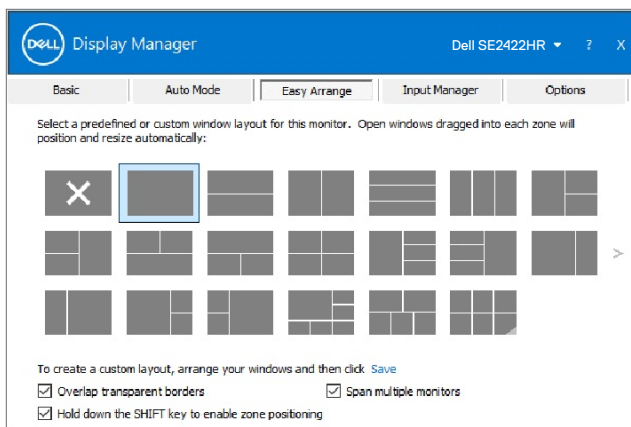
DELL Display Manager

Dell SE2422HR ▾ ? X

Basic | Auto Mode | Easy Arrange | Input Manager | Options

Select a predefined or custom window layout for this monitor. Open windows dragged into each zone will position and resize automatically:

To create a custom layout, arrange your windows and then click Save

☑ Overlap transparent borders

☑ Span multiple monitors

☑ Hold down the SHIFT key to enable zone positioning